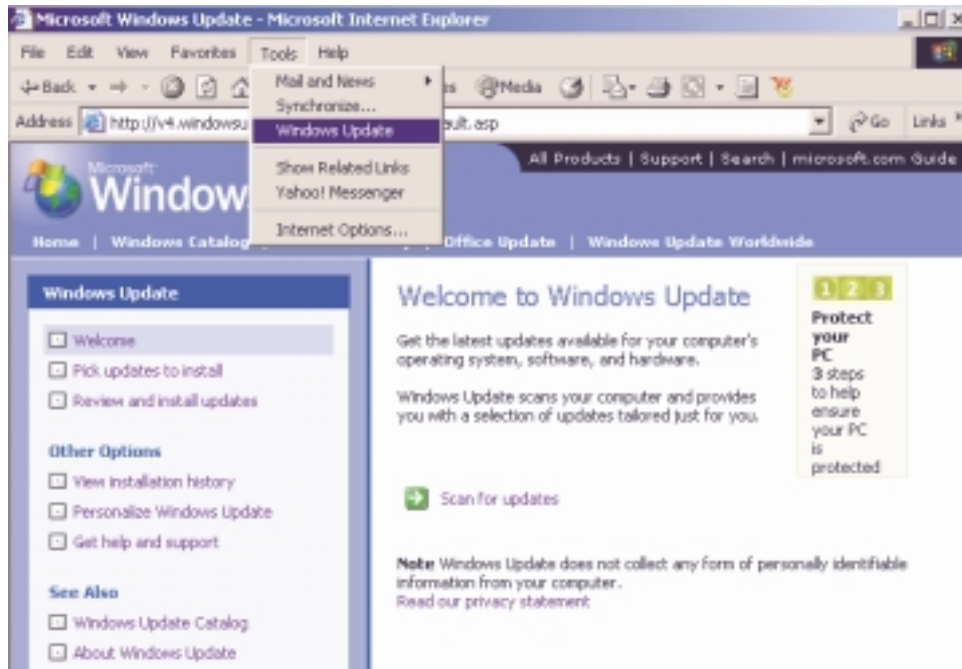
Microsoft Windows Update - Microsoft Internet Explorer

File Edit View Favorites Tools Help

Back Media

Address http://v4.windowsu ult.asp Go Links

Mail and News
Synchronize...
Windows Update
Show Related Links
Yahoo! Messenger
Internet Options...

All Products | Support | Search | microsoft.com Guide

Microsoft Window

Home | Windows Catalog Office Update | Windows Update Worldwide

Windows Update

Welcome
Pick updates to install
Review and install updates

Other Options

View installation history
Personalize Windows Update
Get help and support

See Also

Windows Update Catalog
About Windows Update

Welcome to Windows Update

Get the latest updates available for your computer's operating system, software, and hardware.

Windows Update scans your computer and provides you with a selection of updates tailored just for you.

1 2 3
Protect your PC
3 steps to help ensure your PC is protected

Scan for updates

Note Windows Update does not collect any form of personally identifiable information from your computer.
Read our privacy statement